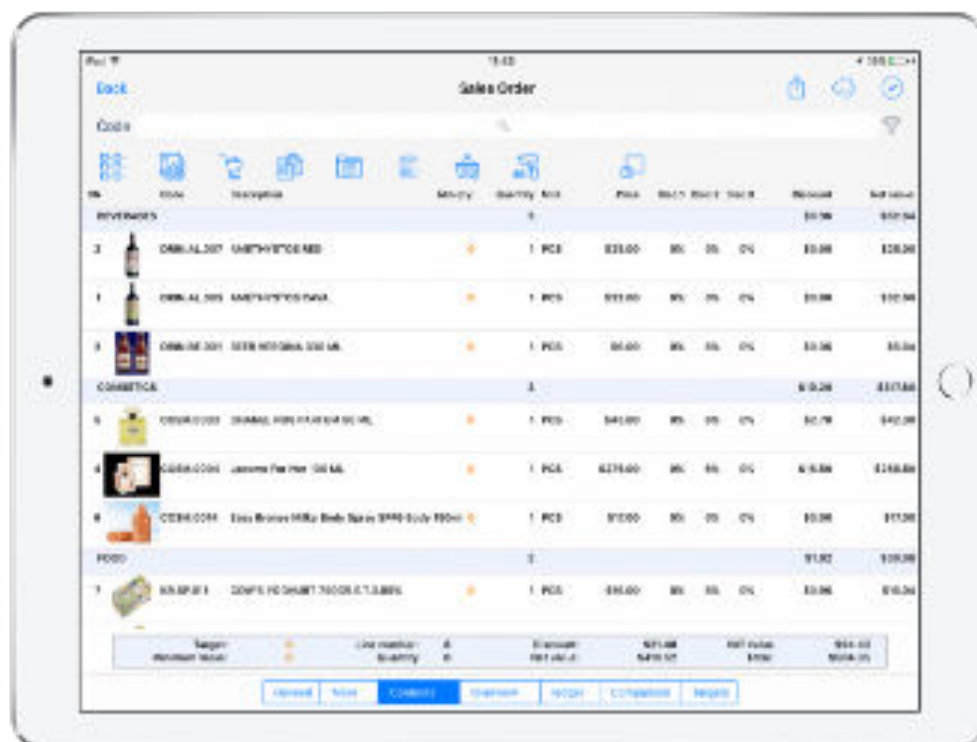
iPad 15:45

Back

Sales Order

Code

| Nr. | Code | Description | | Quantity | Unit | Price | Disc.1 | Disc.2 | Disc.3 | Discount | Net value |
|---|---|---|---|---|---|---|---|---|---|---|---|
| BEVERAGES | | | | 3 | | | | | | $0.96 | $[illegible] |
| 2 | DRINK.AL.307 | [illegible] | | 1 | PCS | $25.00 | 0% | 0% | 0% | $0.00 | $25.00 |
| 1 | DRINK.AL.305 | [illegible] | | 1 | PCS | $32.00 | 0% | 0% | 0% | $0.00 | $32.00 |
| 3 | DRINK.BE.301 | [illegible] | | 1 | PCS | $5.00 | 0% | 0% | 0% | $0.00 | $5.00 |
| COSMETICS | | | | 3 | | | | | | $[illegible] | $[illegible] |
| 5 | COSM.0002 | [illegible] | | 1 | PCS | $40.00 | 0% | 0% | 0% | $0.00 | $40.00 |
| 4 | COSM.0004 | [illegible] | | 1 | PCS | $275.00 | 0% | 0% | 0% | $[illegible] | $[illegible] |
| 6 | COSM.0006 | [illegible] | | 1 | PCS | $17.00 | 0% | 0% | 0% | $0.00 | $17.00 |
| FOOD | | | | 2 | | | | | | $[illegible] | $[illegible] |
| 7 | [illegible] | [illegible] | | 1 | PCS | $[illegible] | 0% | 0% | 0% | $0.00 | $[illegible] |

Target: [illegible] | Line number: 8 | Discount: $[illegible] | VAT value: $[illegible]
Minimum value: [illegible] | Quantity: 8 | Net value: $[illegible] | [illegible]: $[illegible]

General | Notes | Contents | Overview | Receipt | Completion | Reports